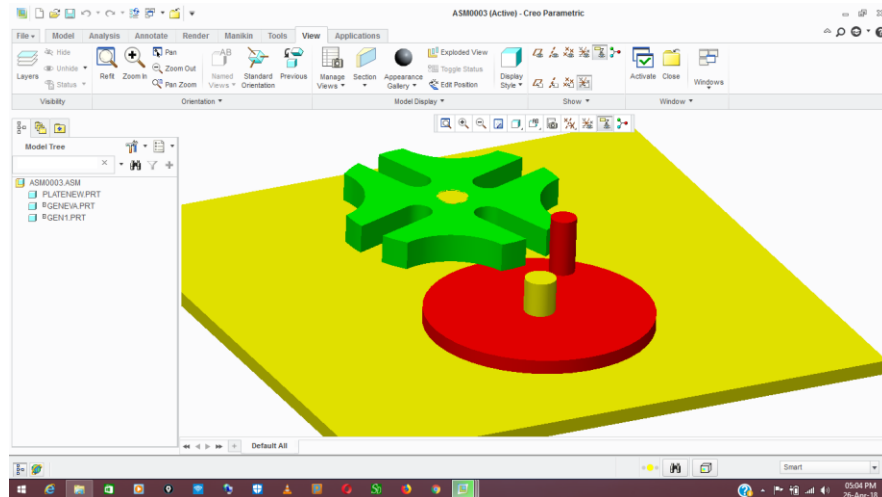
ASM0003 (Active) - Creo Parametric

File ▾ Model Analysis Annotate Render Manikin Tools View Applications

Hide
Unhide ▾
Layers
Status ▾
Visibility

Refit Zoom In Pan
Zoom Out
Pan Zoom
Named Views ▾ Standard Orientation Previous
Orientation ▾

Manage Views ▾ Section ▾ Appearance Gallery ▾ Exploded View
Toggle Status
Edit Position
Display Style ▾
Model Display ▾

Show ▾

Activate Close Windows
Window ▾

Model Tree

ASM0003.ASM
PLATENEW.PRT
GENEVA.PRT
GEN1.PRT

Default All

Smart

05:04 PM
26-Apr-18